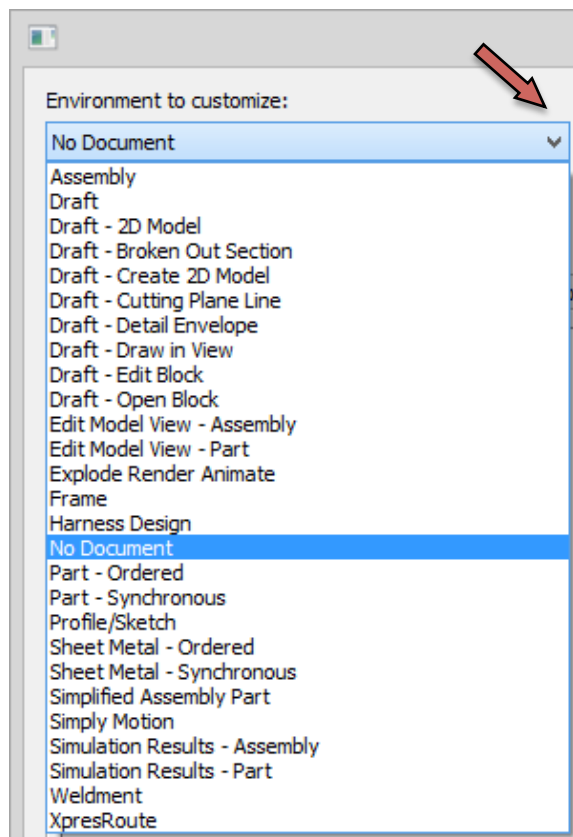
Environment to customize:

No Document

Assembly
Draft
Draft - 2D Model
Draft - Broken Out Section
Draft - Create 2D Model
Draft - Cutting Plane Line
Draft - Detail Envelope
Draft - Draw in View
Draft - Edit Block
Draft - Open Block
Edit Model View - Assembly
Edit Model View - Part
Explode Render Animate
Frame
Harness Design
No Document
Part - Ordered
Part - Synchronous
Profile/Sketch
Sheet Metal - Ordered
Sheet Metal - Synchronous
Simplified Assembly Part
Simply Motion
Simulation Results - Assembly
Simulation Results - Part
Weldment
XpresRoute